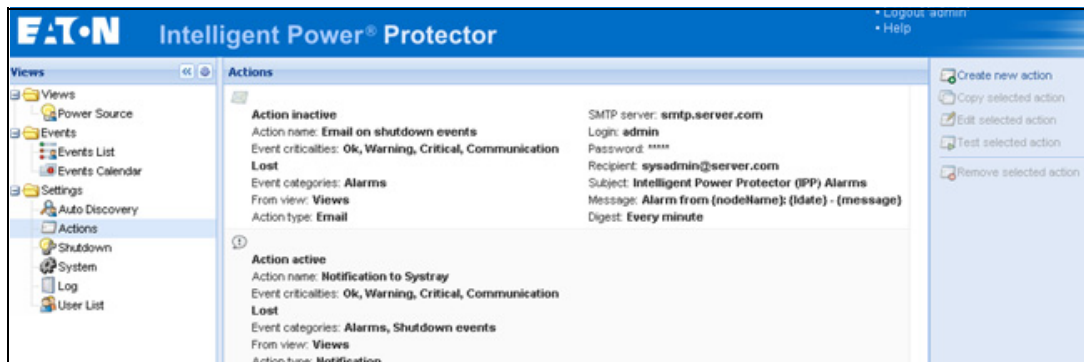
E·T·N Intelligent Power® Protector

• Logout admin
• Help

Views

Views
Power Source
Events
Events List
Events Calendar
Settings
Auto Discovery
Actions
Shutdown
System
Log
User List

Actions

Action inactive
Action name: Email on shutdown events
Event criticalties: Ok, Warning, Critical, Communication Lost
Event categories: Alarms
From view: Views
Action type: Email

SMTP server: smtp.server.com
Login: admin
Password: *****
Recipient: sysadmin@server.com
Subject: Intelligent Power Protector (IPP) Alarms
Message: Alarm from {nodeName}: {ldate} - {message}
Digest: Every minute

Action active
Action name: Notification to Systray
Event criticalties: Ok, Warning, Critical, Communication Lost
Event categories: Alarms, Shutdown events
From view: Views
Action type: Notification

Create new action
Copy selected action
Edit selected action
Test selected action
Remove selected action